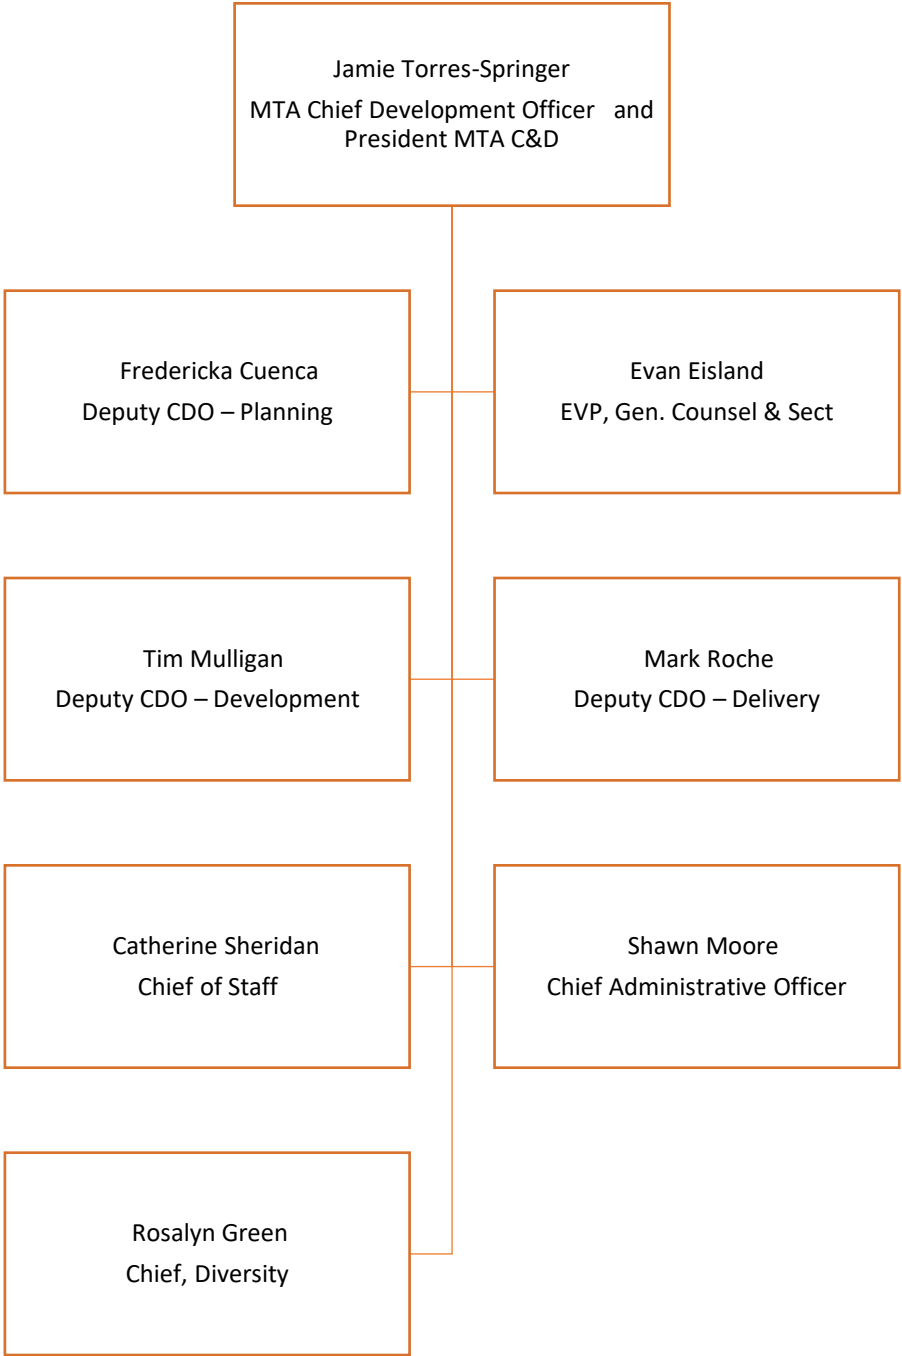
Jamie Torres-Springer
MTA Chief Development Officer and President MTA C&D

Fredericka Cuenca
Deputy CDO – Planning

Evan Eisland
EVP, Gen. Counsel & Sect

Tim Mulligan
Deputy CDO – Development

Mark Roche
Deputy CDO – Delivery

Catherine Sheridan
Chief of Staff

Shawn Moore
Chief Administrative Officer

Rosalyn Green
Chief, Diversity